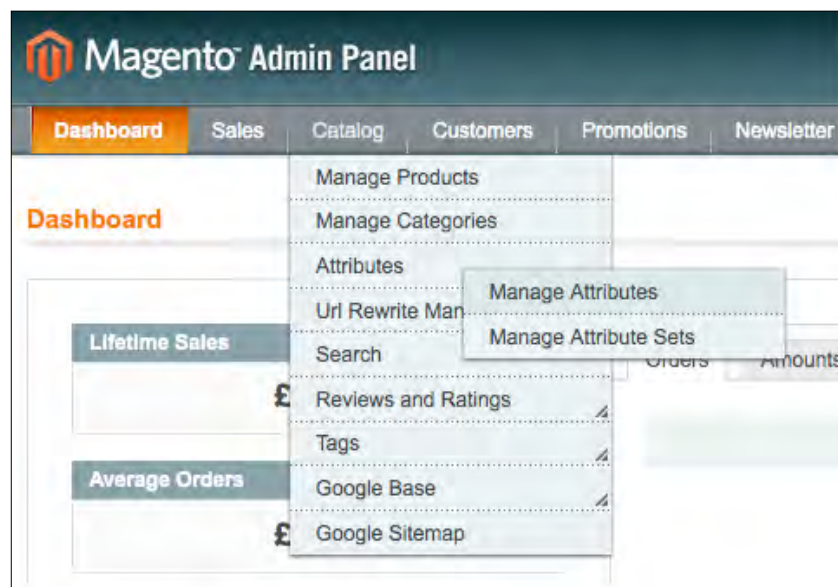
Magento Admin Panel

Dashboard | Sales | Catalog | Customers | Promotions | Newsletter

Manage Products
Manage Categories
Attributes
Url Rewrite Man
Search
Reviews and Ratings
Tags
Google Base
Google Sitemap

Manage Attributes
Manage Attribute Sets

Dashboard

Lifetime Sales
£

Average Orders
£

Orders
Amounts